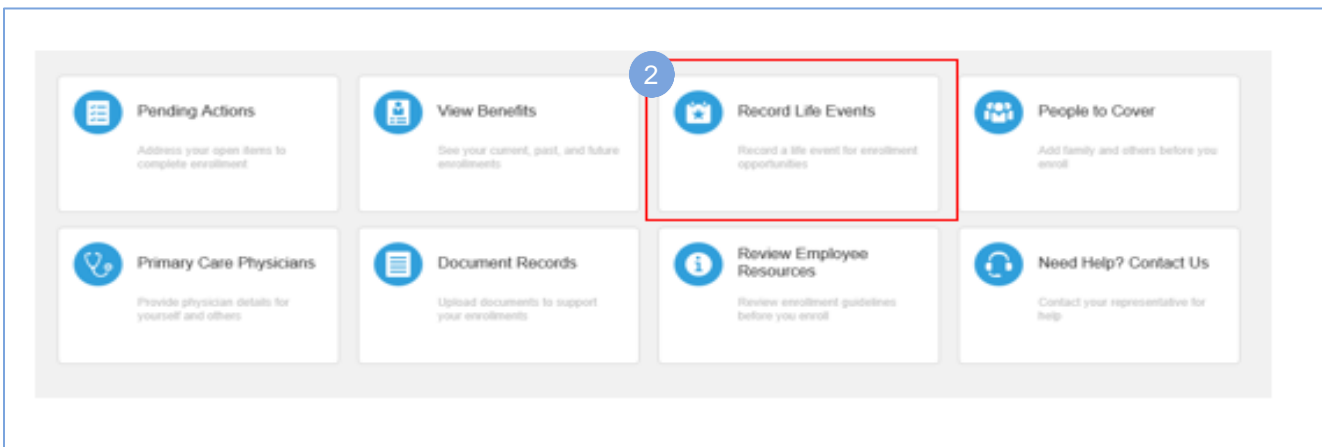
Pending Actions
Address your open items to complete enrollment

View Benefits
See your current, past, and future enrollments

2

Record Life Events
Record a life event for enrollment opportunities

People to Cover
Add family and others before you enroll

Primary Care Physicians
Provide physician details for yourself and others

Document Records
Upload documents to support your enrollments

Review Employee Resources
Review enrollment guidelines before you enroll

Need Help? Contact Us
Contact your representative for help